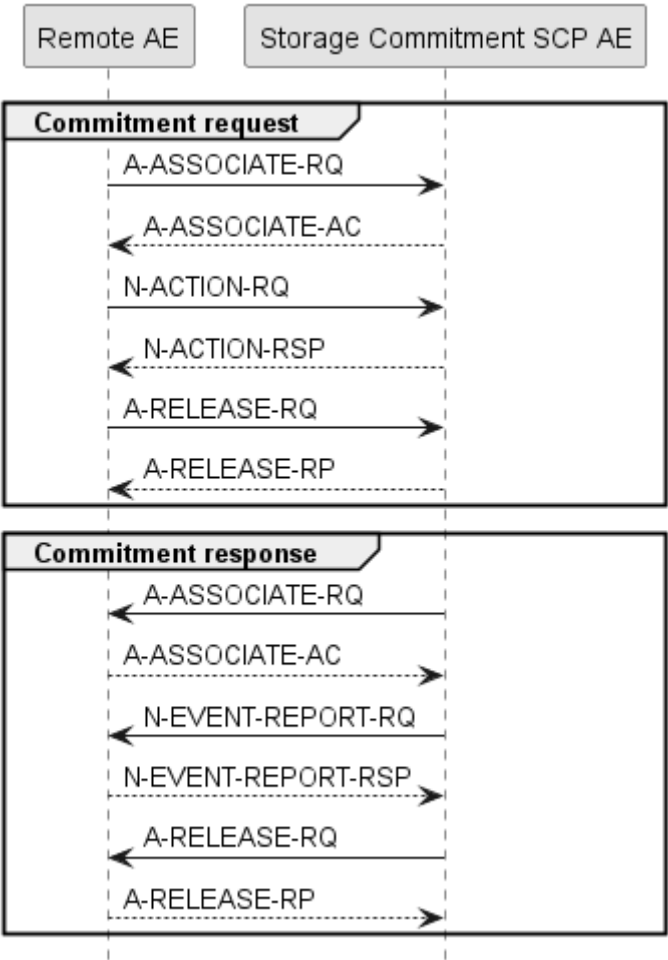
Remote AE

Storage Commitment SCP AE

Commitment request

A-ASSOCIATE-RQ

A-ASSOCIATE-AC

N-ACTION-RQ

N-ACTION-RSP

A-RELEASE-RQ

A-RELEASE-RP

Commitment response

A-ASSOCIATE-RQ

A-ASSOCIATE-AC

N-EVENT-REPORT-RQ

N-EVENT-REPORT-RSP

A-RELEASE-RQ

A-RELEASE-RP